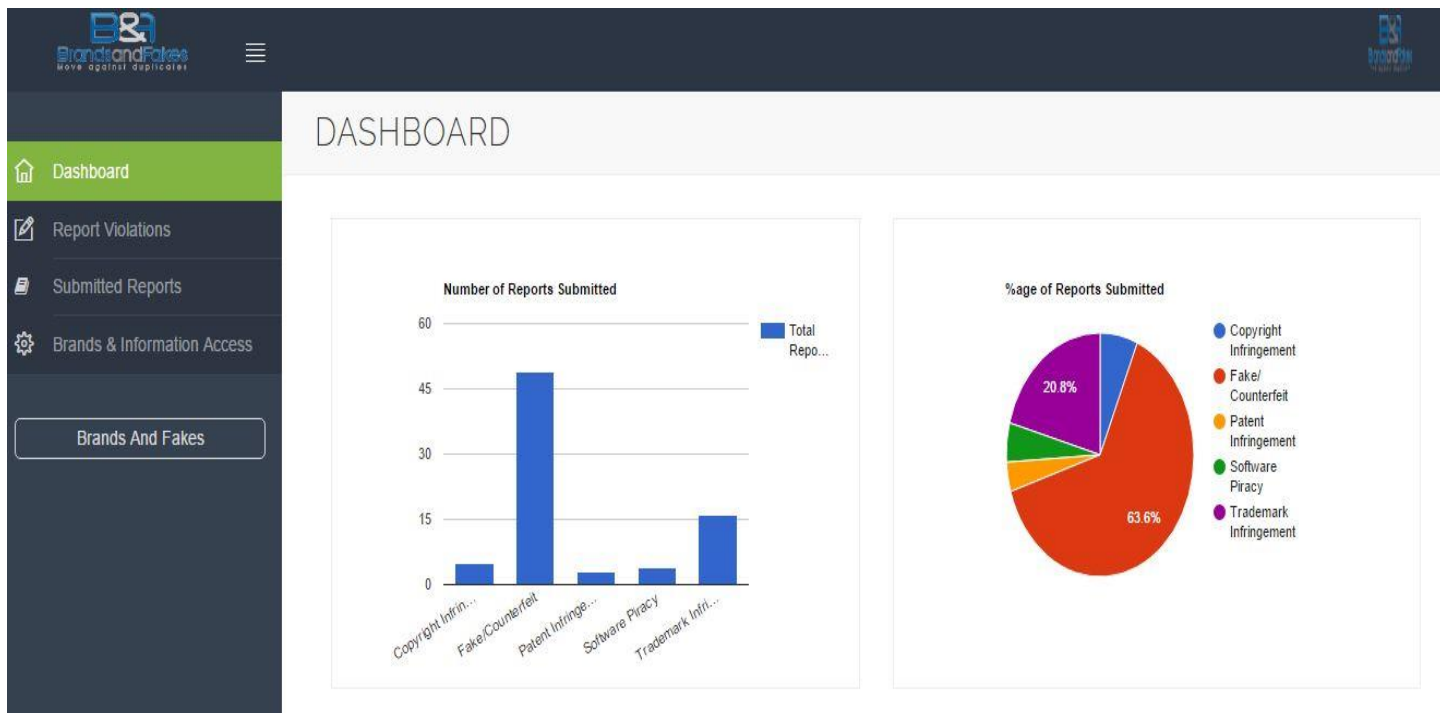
B&F
BrandsandFakes
Move against duplicates

Dashboard
Report Violations
Submitted Reports
Brands & Information Access

Brands And Fakes

DASHBOARD

Number of Reports Submitted

60
45
30
15
0

Total Repo...

Copyright Infrin...
Fake/Counterfeit
Patent Infringe...
Software Piracy
Trademark Infri...

%age of Reports Submitted

20.8%
63.6%

Copyright Infringement
Fake/ Counterfeit
Patent Infringement
Software Piracy
Trademark Infringement